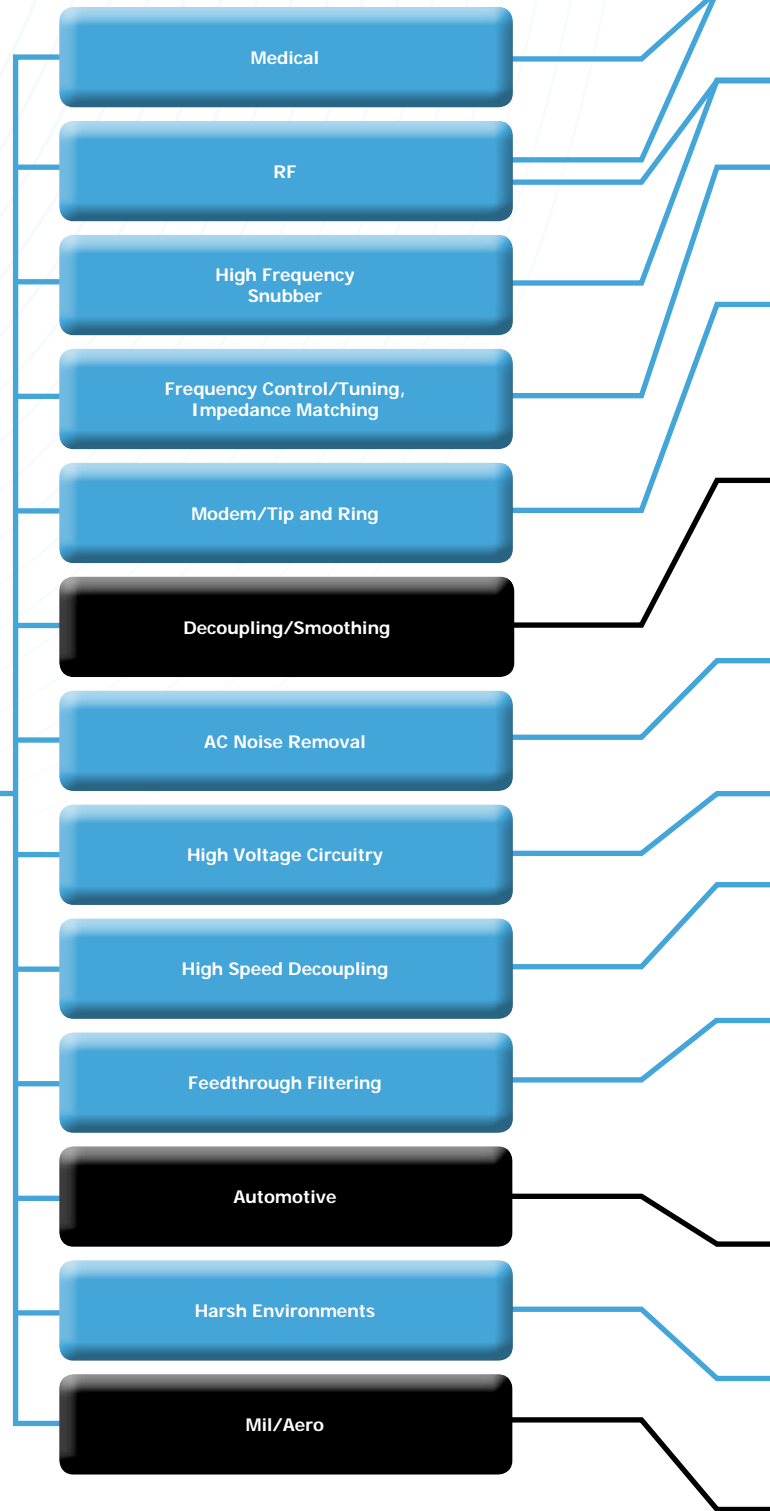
Medical

RF

High Frequency Snubber

Frequency Control/Tuning, Impedance Matching

Modem/Tip and Ring

Decoupling/Smoothing

AC Noise Removal

High Voltage Circuitry

High Speed Decoupling

Feedthrough Filtering

Automotive

Harsh Environments

Mil/Aero